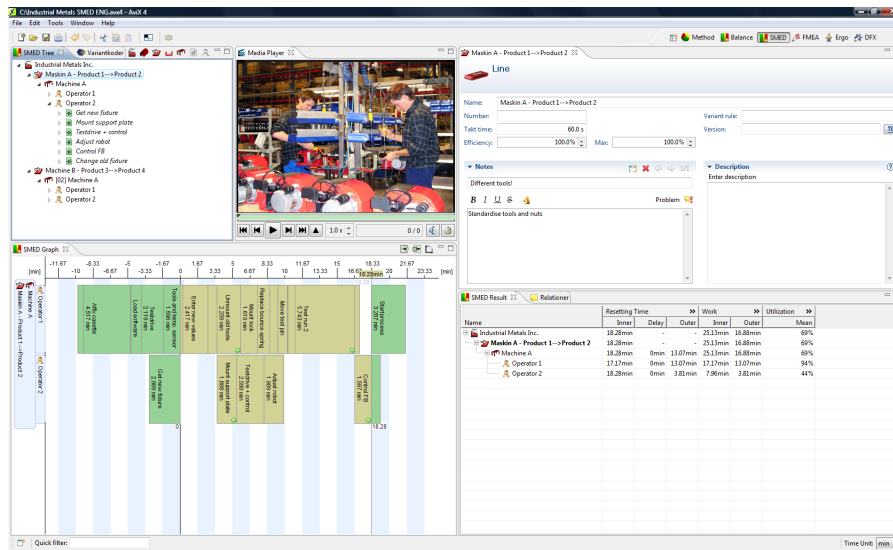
C:\Industrial Metals SMED ENG.avx4 - AviX 4

File Edit Tools Window Help

Method Balance SMED FMEA Ergo DFX

SMED Tree Variantkoder

Industrial Metals Inc.
Maskin A - Product 1-->Product 2
Machine A
Operator 1
Operator 2
Get new fixture
Mount support plate
Testdrive + control
Adjust robot
Control FB
Change old fixture
Machine B - Product 3-->Product 4
[02] Machine A
Operator 1
Operator 2

Media Player

1.0 x 0 / 0

Maskin A - Product 1-->Product 2

Line

Name: Maskin A - Product 1-->Product 2
Number:
Takt time: 60.0 s
Efficiency: 100.0 % Max: 100.0 %
Variant rule:
Version:

Notes
1/1
Different tools!
B I U S
Problem
Standardise tools and nuts

Description
Enter description

SMED Graph

[min] -11.67 -10 -8.33 -6.67 -5 -3.33 -1.67 0 1.67 3.33 5 6.67 8.33 10 11.67 13.33 15 16.67 18.28min 20 21.67 23.33 [min]

Maskin A - Product 1-->Product 2
Operator 1
Operator 2

Shutdown 4.517 min
Load software 2.119 min
Tools and nuts - sensor 1.560 min
Enter new values 2.417 min
Unmount old tools 2.250 min
Mount tools 1.619 min
Replace bounce spring 2.000 min
Move test pin 1.000 min
Test run 2 5.743 min
Startprocess 3.287 min
Get new fixture 2.869 min
Mount support plate 1.868 min
Testdrive + control 2.050 min
Adjust robot 1.800 min
Control FB 1.587 min
0
18.28

SMED Result Relationer

| Name | Resetting Time Inner | Delay | Outer | Work Inner | Outer | Utilization Mean |
|---|---|---|---|---|---|---|
| Industrial Metals Inc. | 18.28min | - | - | 25.13min | 16.88min | 69% |
| Maskin A - Product 1-->Product 2 | 18.28min | - | - | 25.13min | 16.88min | 69% |
| Machine A | 18.28min | 0min | 13.07min | 25.13min | 16.88min | 69% |
| Operator 1 | 17.17min | 0min | 13.07min | 17.17min | 13.07min | 94% |
| Operator 2 | 18.28min | 0min | 3.81min | 7.96min | 3.81min | 44% |

Quick filter:
Time Unit: min